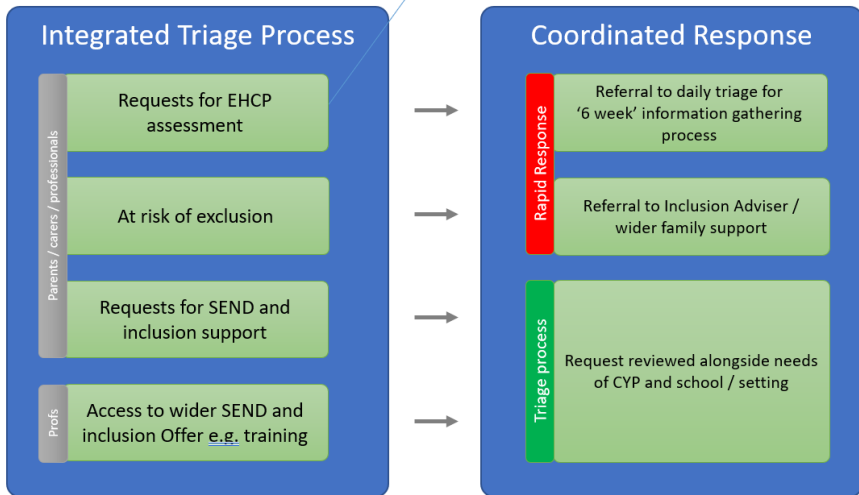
Integrated Triage Process

Parents / carers / professionals

Requests for EHCP assessment

At risk of exclusion

Requests for SEND and inclusion support

Profs

Access to wider SEND and inclusion Offer e.g. training

Coordinated Response

Rapid Response

Referral to daily triage for ‘6 week’ information gathering process

Referral to Inclusion Adviser / wider family support

Triage process

Request reviewed alongside needs of CYP and school / setting